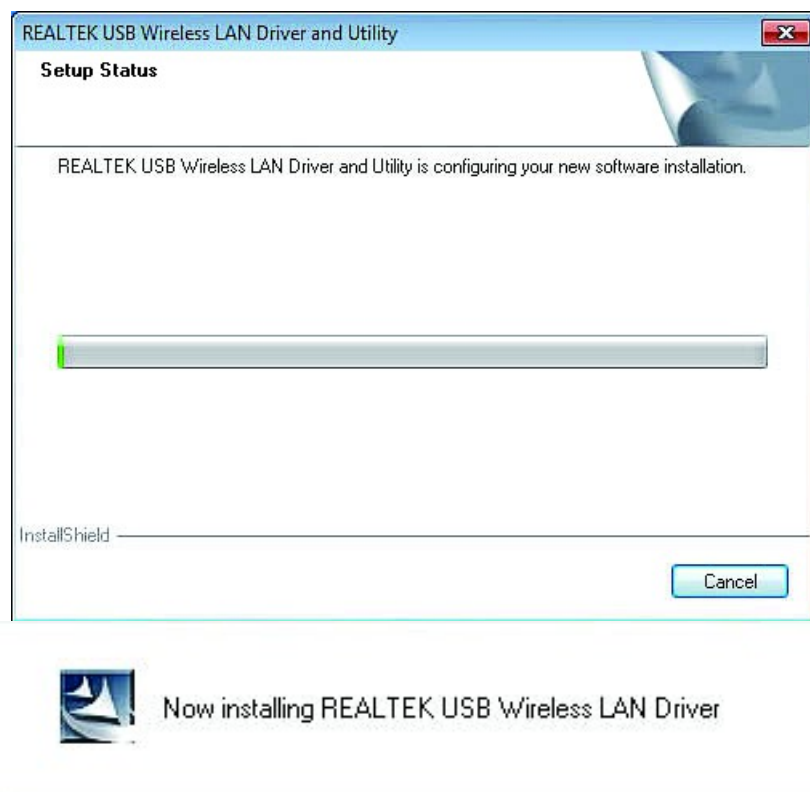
REALTEK USB Wireless LAN Driver and Utility

Setup Status

REALTEK USB Wireless LAN Driver and Utility is configuring your new software installation.

InstallShield

Cancel

Now installing REALTEK USB Wireless LAN Driver